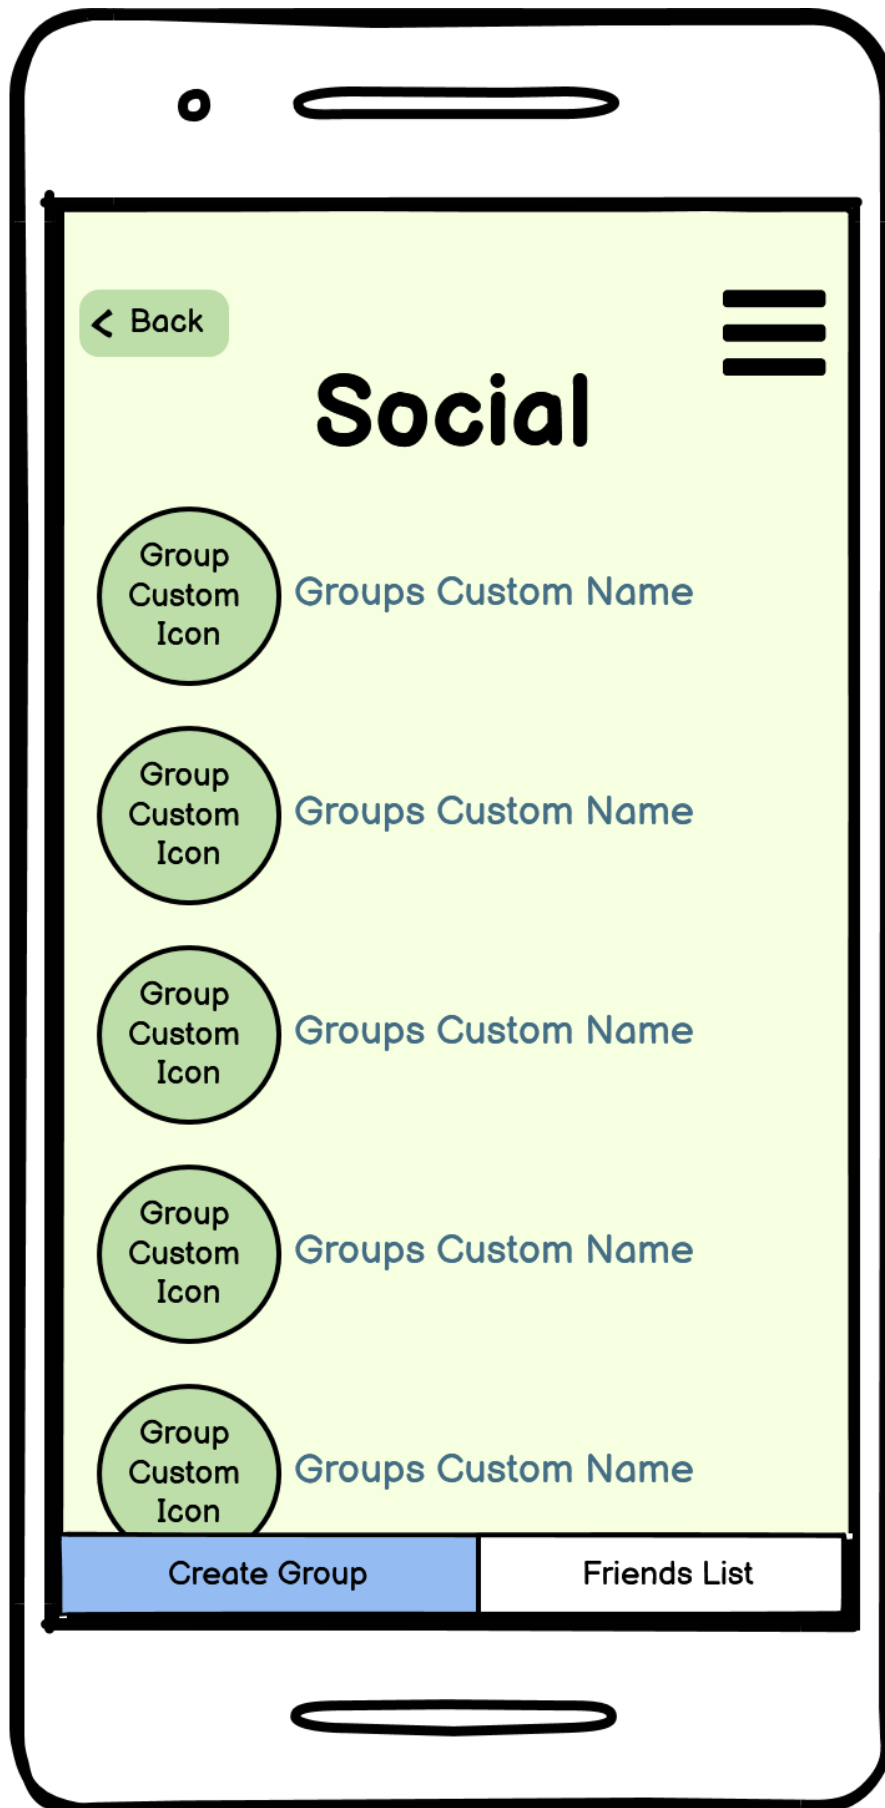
< Back

Social

Group Custom Icon
Groups Custom Name

Group Custom Icon
Groups Custom Name

Group Custom Icon
Groups Custom Name

Group Custom Icon
Groups Custom Name

Group Custom Icon
Groups Custom Name

Create Group
Friends List